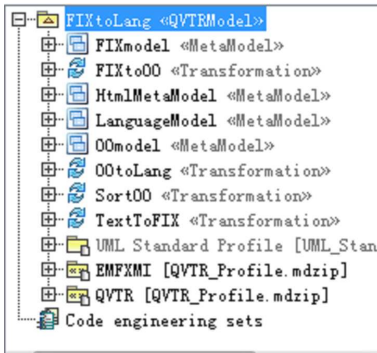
FIXtoLang «QVTRModel»
FIXmodel «MetaModel»
FIXtoOO «Transformation»
HtmlMetaModel «MetaModel»
LanguageModel «MetaModel»
OOmodel «MetaModel»
OOtoLang «Transformation»
SortOO «Transformation»
TextToFIX «Transformation»
UML Standard Profile [UML_Stan
EMFXMI [QVTR_Profile.mdzip]
QVTR [QVTR_Profile.mdzip]
Code engineering sets